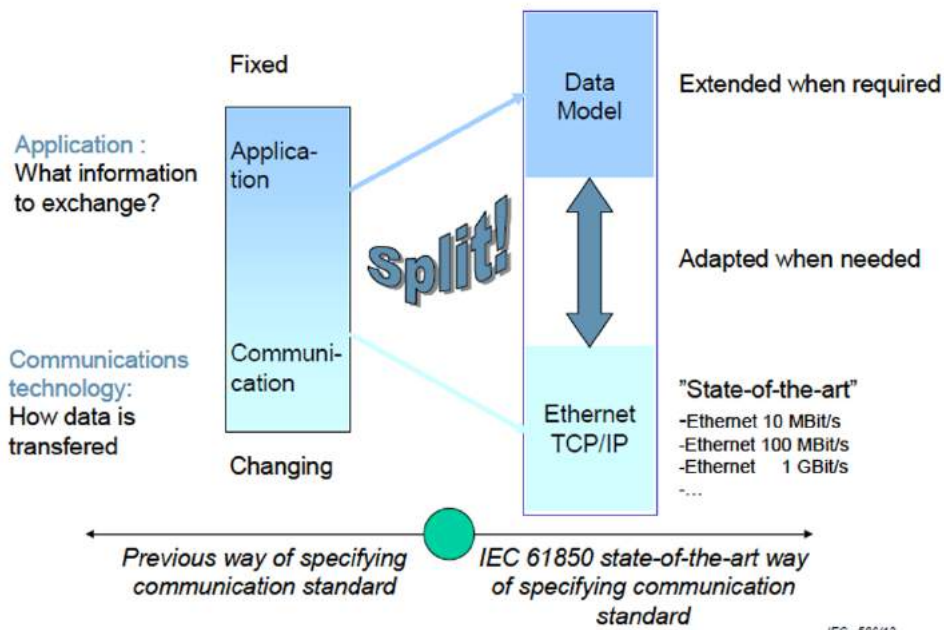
Fixed

Application : What information to exchange?

Applica-tion

Communications technology: How data is transfered

Communi-cation

Changing

Split!

Data Model

Ethernet TCP/IP

Extended when required

Adapted when needed

"State-of-the-art"
-Ethernet 10 MBit/s
-Ethernet 100 MBit/s
-Ethernet 1 GBit/s
-…

Previous way of specifying communication standard

IEC 61850 state-of-the-art way of specifying communication standard

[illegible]